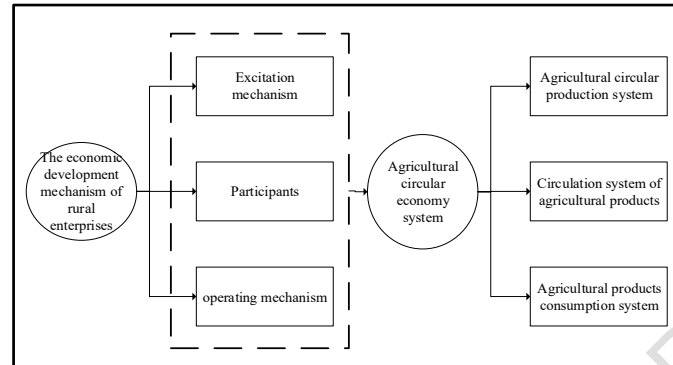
The economic development mechanism of rural enterprises

Excitation mechanism

Participants

operating mechanism

Agricultural circular economy system

Agricultural circular production system

Circulation system of agricultural products

Agricultural products consumption system